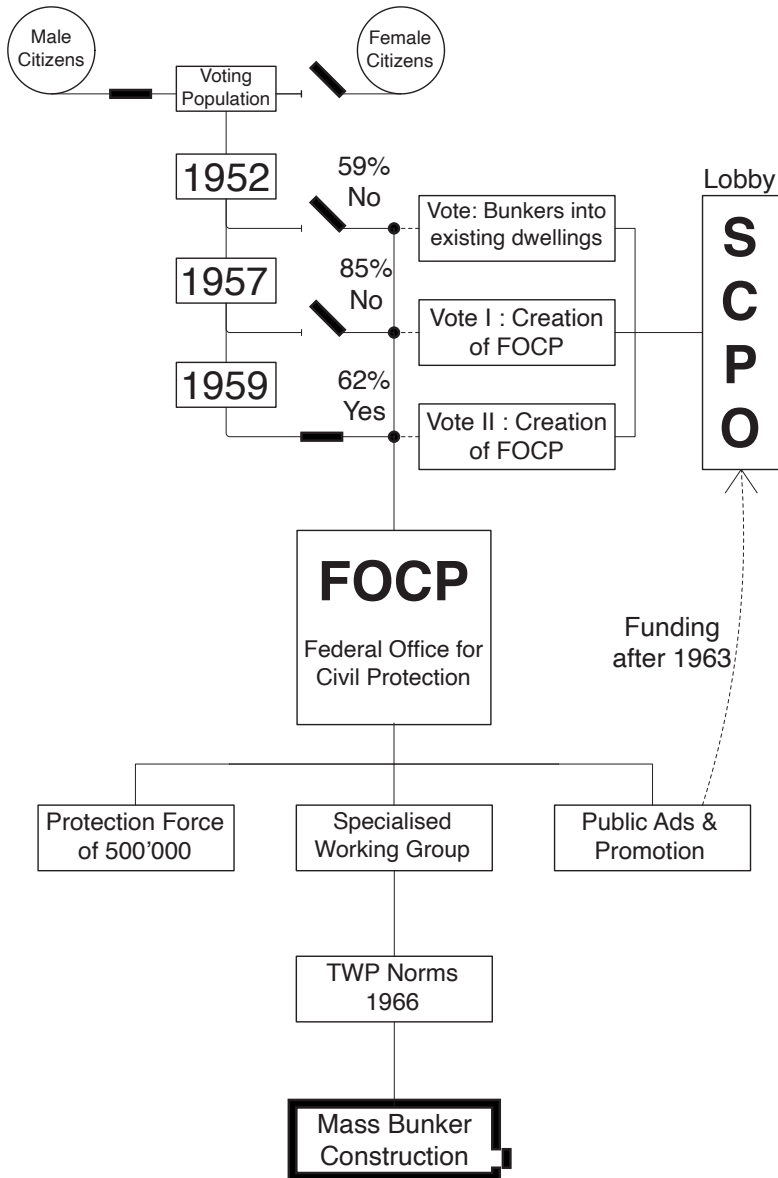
Male Citizens

Voting Population

Female Citizens

1952

59% No

Vote: Bunkers into existing dwellings

Lobby

S
C
P
O

1957

85% No

Vote I : Creation of FOCP

1959

62% Yes

Vote II : Creation of FOCP

FOCP

Federal Office for Civil Protection

Funding after 1963

Protection Force of 500'000

Specialised Working Group

Public Ads & Promotion

TWP Norms 1966

Mass Bunker Construction